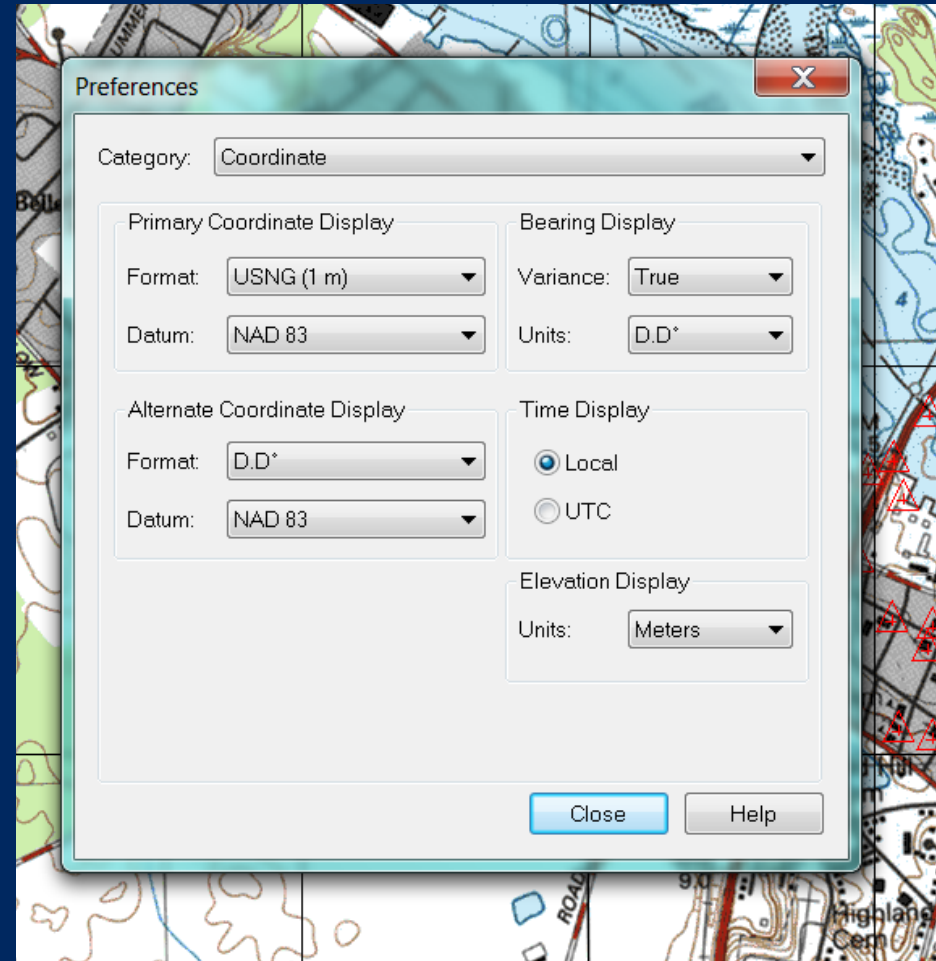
Preferences

Category: Coordinate

Primary Coordinate Display

Format: USNG (1 m)

Datum: NAD 83

Bearing Display

Variance: True

Units: D.D°

Alternate Coordinate Display

Format: D.D°

Datum: NAD 83

Time Display

Local

UTC

Elevation Display

Units: Meters

Close

Help

Highland Cem

ROAD

Hill